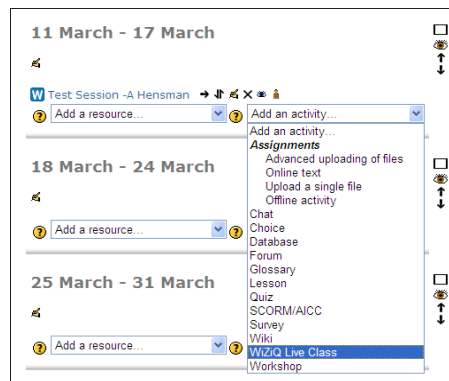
11 March - 17 March

Test Session -A Hensman

Add a resource...

Add an activity...

18 March - 24 March

Add a resource...

25 March - 31 March

Add a resource...

Add an activity...
Assignments
Advanced uploading of files
Online text
Upload a single file
Offline activity
Chat
Choice
Database
Forum
Glossary
Lesson
Quiz
SCORM/AICC
Survey
Wiki
WiZiQ Live Class
Workshop